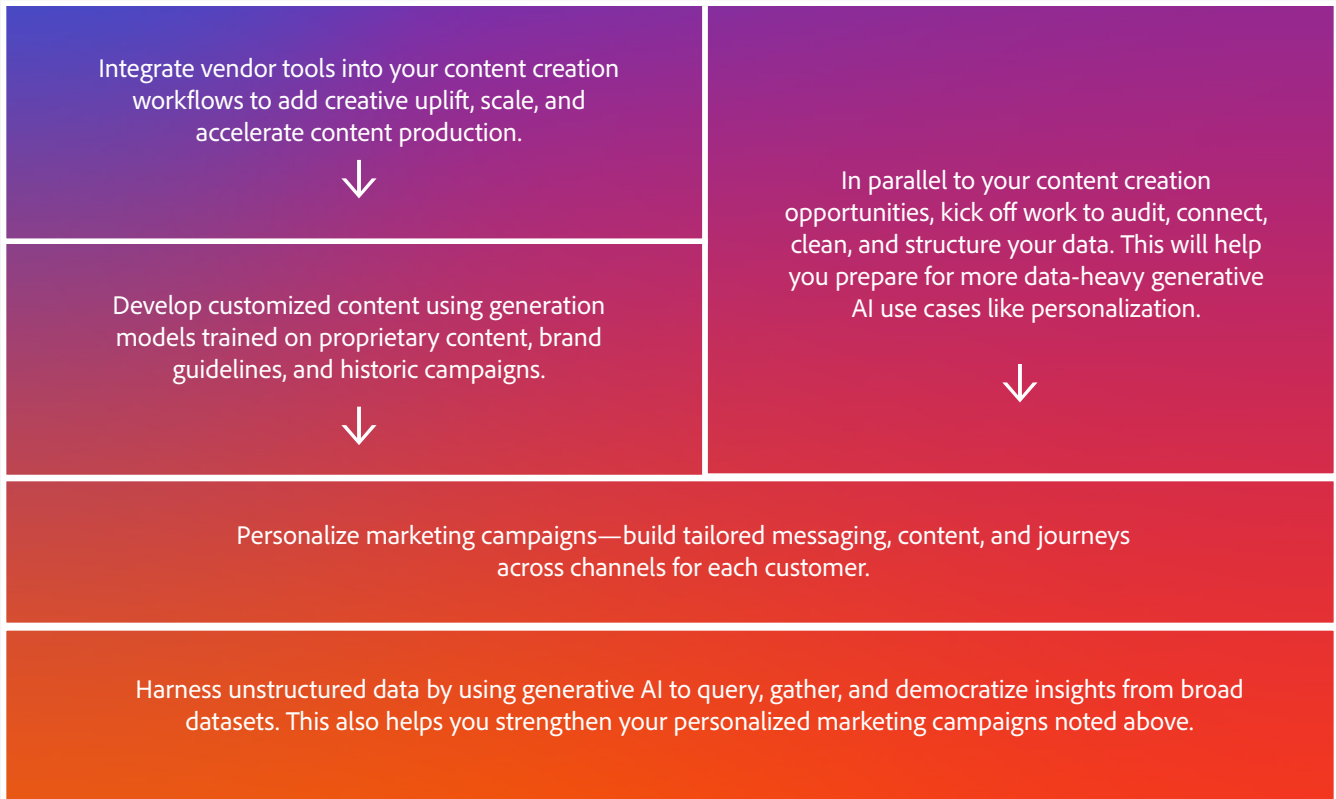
Integrate vendor tools into your content creation workflows to add creative uplift, scale, and accelerate content production.

Develop customized content using generation models trained on proprietary content, brand guidelines, and historic campaigns.

In parallel to your content creation opportunities, kick off work to audit, connect, clean, and structure your data. This will help you prepare for more data-heavy generative AI use cases like personalization.

Personalize marketing campaigns—build tailored messaging, content, and journeys across channels for each customer.

Harness unstructured data by using generative AI to query, gather, and democratize insights from broad datasets. This also helps you strengthen your personalized marketing campaigns noted above.